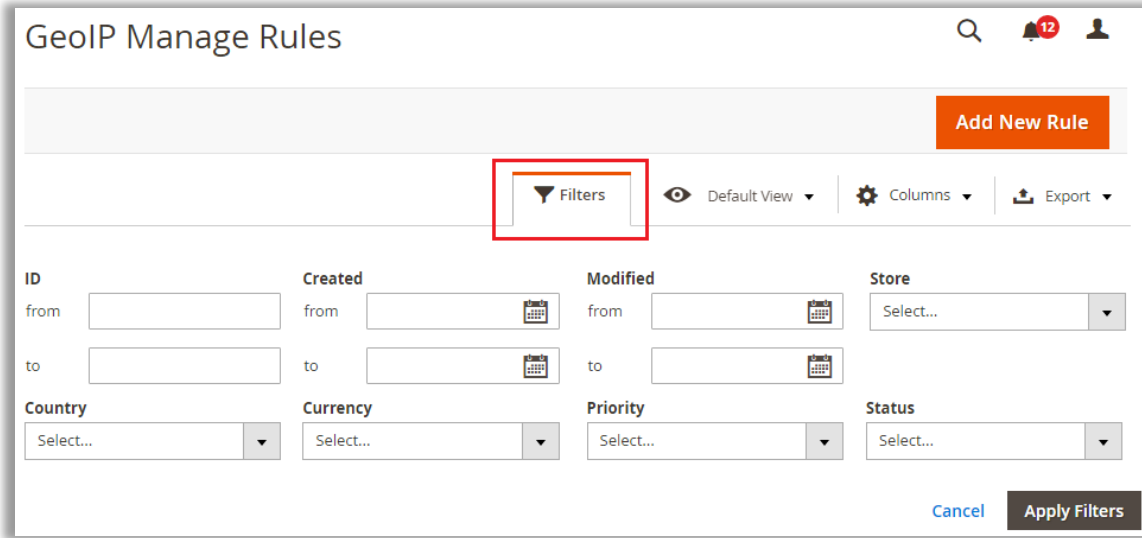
GeoIP Manage Rules

12

Add New Rule

Filters

Default View

Columns

Export

ID
from
to

Created
from
to

Modified
from
to

Store
Select...

Country
Select...

Currency
Select...

Priority
Select...

Status
Select...

Cancel

Apply Filters